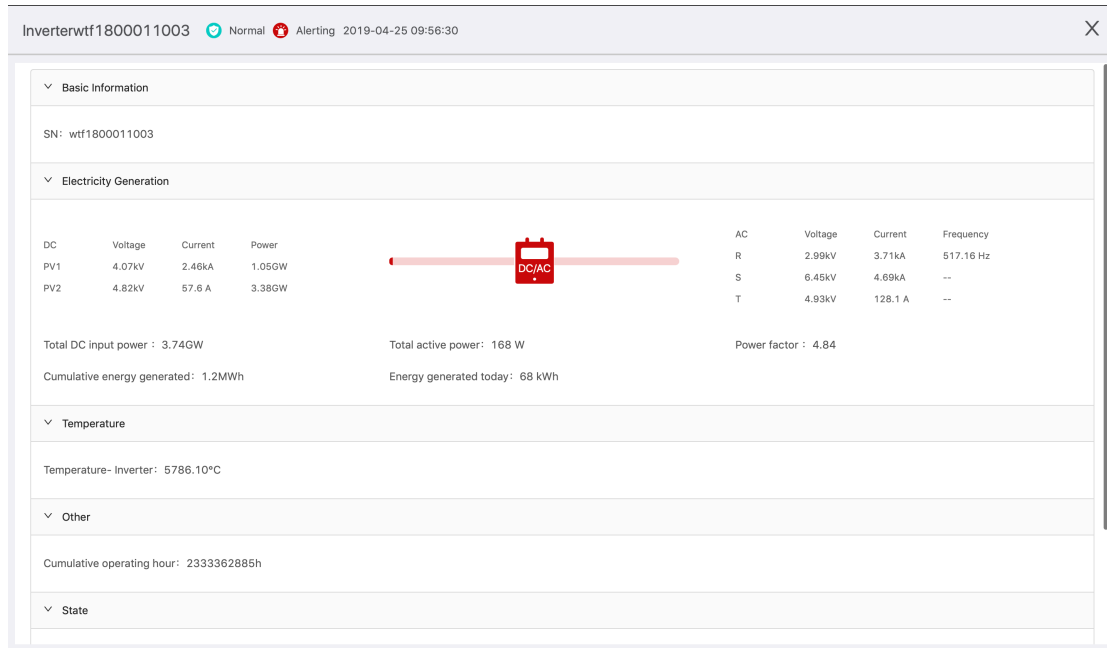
Inverterwtf1800011003 Normal Alerting 2019-04-25 09:56:30

X

Basic Information

SN: wtf1800011003

Electricity Generation

| DC | Voltage | Current | Power |
|---|---|---|---|
| PV1 | 4.07kV | 2.46kA | 1.05GW |
| PV2 | 4.82kV | 57.6 A | 3.38GW |

DC/AC

| AC | Voltage | Current | Frequency |
|---|---|---|---|
| R | 2.99kV | 3.71kA | 517.16 Hz |
| S | 6.45kV | 4.69kA | -- |
| T | 4.93kV | 128.1 A | -- |

Total DC input power: 3.74GW

Total active power: 168 W

Power factor: 4.84

Cumulative energy generated: 1.2MWh

Energy generated today: 68 kWh

Temperature

Temperature- Inverter: 5786.10°C

Other

Cumulative operating hour: 2333362885h

State